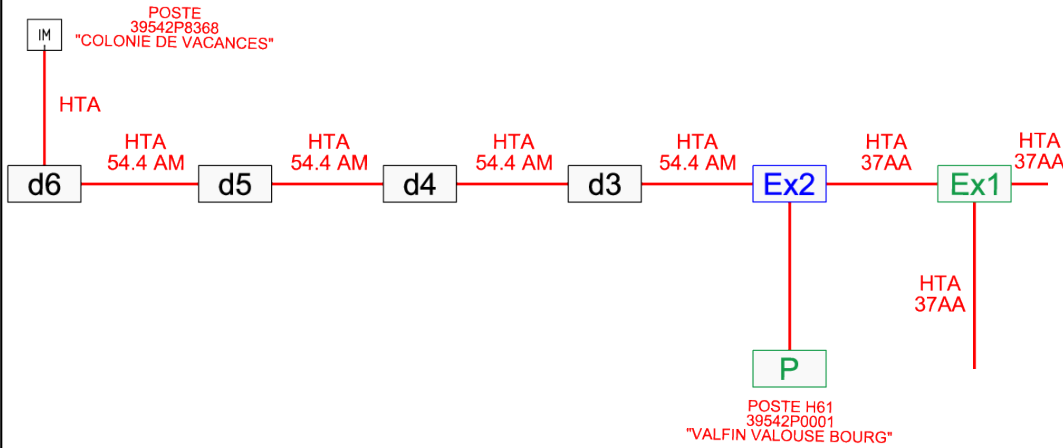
IM

POSTE
39542P8368
"COLONIE DE VACANCES"

HTA

d6

HTA
54.4 AM

d5

HTA
54.4 AM

d4

HTA
54.4 AM

d3

HTA
54.4 AM

Ex2

HTA
37AA

Ex1

HTA
37AA

HTA
37AA

P

POSTE H61
39542P0001
"VALFIN VALOUSE BOURG"